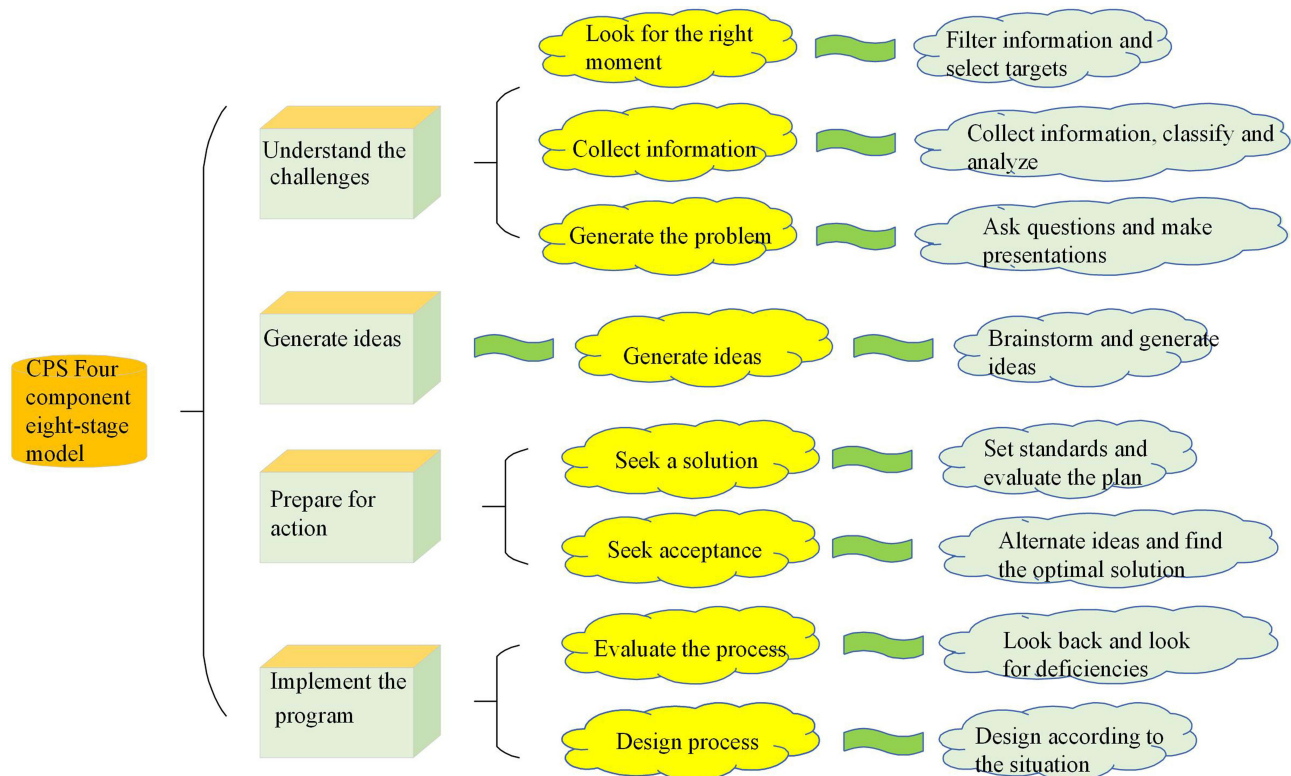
CPS Four component eight-stage model

Understand the challenges

Look for the right moment

Filter information and select targets

Collect information

Collect information, classify and analyze

Generate the problem

Ask questions and make presentations

Generate ideas

Generate ideas

Brainstorm and generate ideas

Prepare for action

Seek a solution

Set standards and evaluate the plan

Seek acceptance

Alternate ideas and find the optimal solution

Implement the program

Evaluate the process

Look back and look for deficiencies

Design process

Design according to the situation